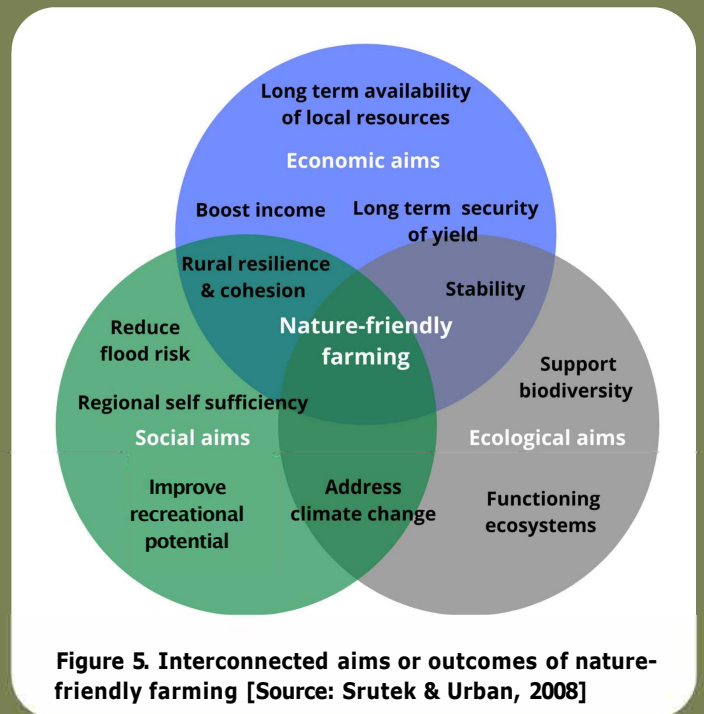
Long term availability of local resources

Economic aims

Boost income

Long term security of yield

Rural resilience & cohesion

Stability

Reduce flood risk

Nature-friendly farming

Support biodiversity

Regional self sufficiency

Social aims

Ecological aims

Improve recreational potential

Address climate change

Functioning ecosystems

Figure 5. Interconnected aims or outcomes of nature-friendly farming [Source: Srutek & Urban, 2008]